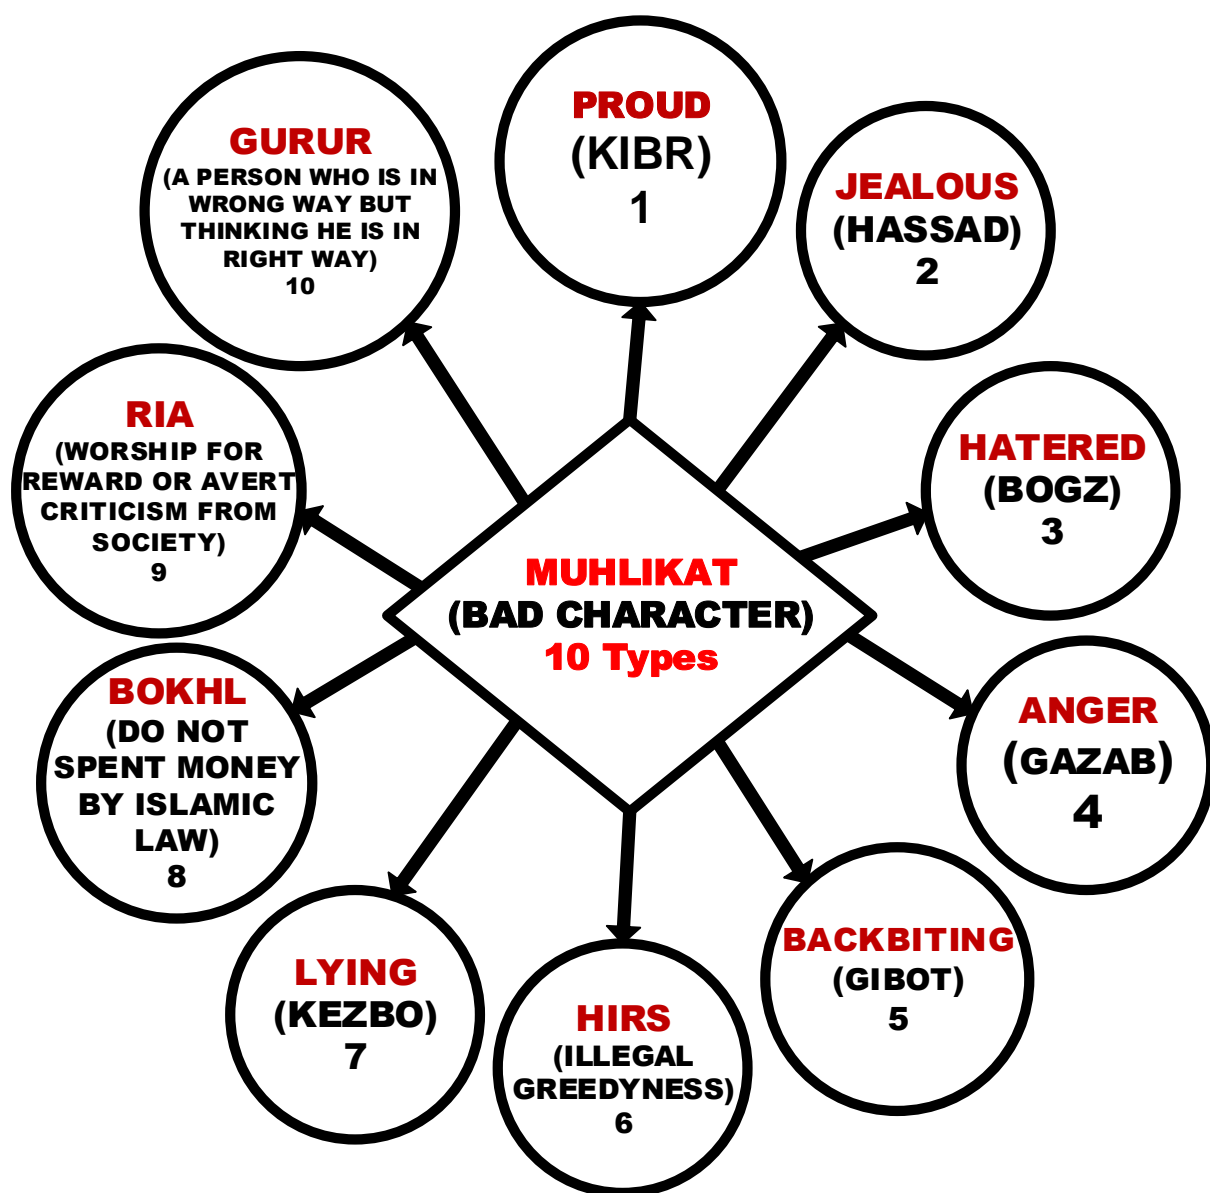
MUHLIKAT
(BAD CHARACTER)
10 Types

PROUD
(KIBR)
1

JEALOUS
(HASSAD)
2

HATERED
(BOGZ)
3

ANGER
(GAZAB)
4

BACKBITING
(GIBOT)
5

HIRS
(ILLEGAL GREEDYNESS)
6

LYING
(KEZBO)
7

BOKHL
(DO NOT SPENT MONEY BY ISLAMIC LAW)
8

RIA
(WORSHIP FOR REWARD OR AVERT CRITICISM FROM SOCIETY)
9

GURUR
(A PERSON WHO IS IN WRONG WAY BUT THINKING HE IS IN RIGHT WAY)
10